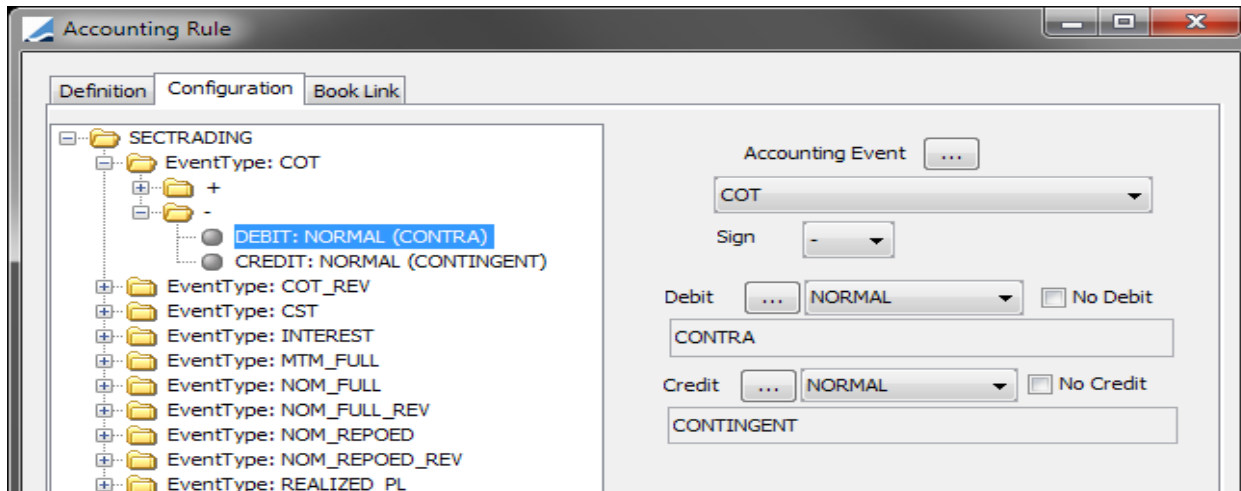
Accounting Rule

Definition | Configuration | Book Link

SECTRADING
EventType: COT
+
-
DEBIT: NORMAL (CONTRA)
CREDIT: NORMAL (CONTINGENT)
EventType: COT_REV
EventType: CST
EventType: INTEREST
EventType: MTM_FULL
EventType: NOM_FULL
EventType: NOM_FULL_REV
EventType: NOM_REPOED
EventType: NOM_REPOED_REV
EventType: REALIZED_PL

Accounting Event ...
COT
Sign -
Debit ... NORMAL No Debit
CONTRA
Credit ... NORMAL No Credit
CONTINGENT